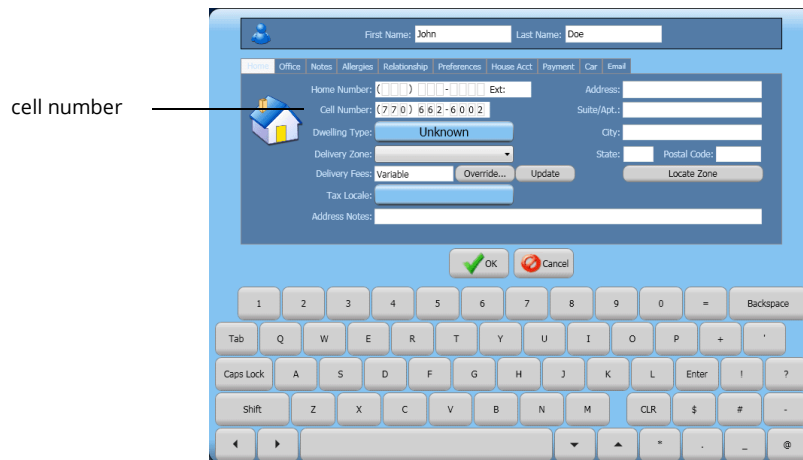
cell number

First Name: John

Last Name: Doe

Home | Office | Notes | Allergies | Relationship | Preferences | House Acct | Payment | Car | Email

Home Number: ( ) - Ext:

Cell Number: (770) 662-6002

Dwelling Type: Unknown

Delivery Zone:

Delivery Fees: Variable

Override...

Update

Tax Locale:

Address Notes:

Address:

Suite/Apt.:

City:

State:

Postal Code:

Locate Zone

OK

Cancel

1 2 3 4 5 6 7 8 9 0 = Backspace

Tab Q W E R T Y U I O P + '

Caps Lock A S D F G H J K L Enter ! ?

Shift Z X C V B N M CLR $ # -

◄ ► ▼ ▲ * . _ @